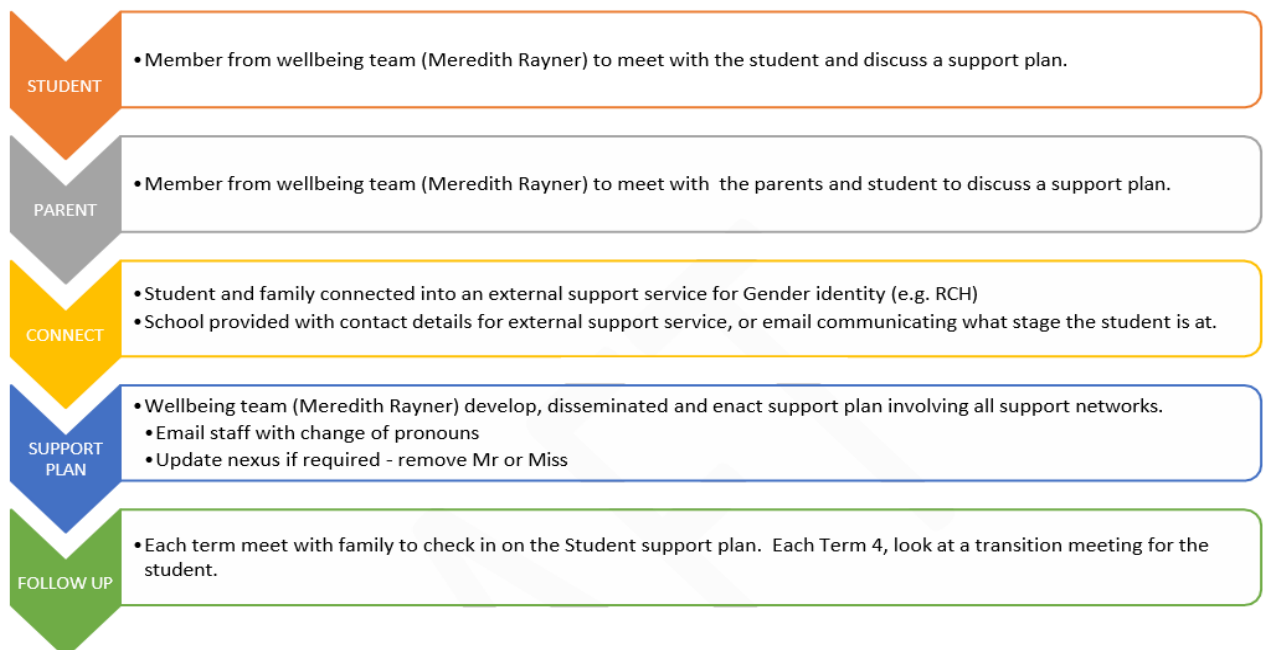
STUDENT

• Member from wellbeing team (Meredith Rayner) to meet with the student and discuss a support plan.

PARENT

• Member from wellbeing team (Meredith Rayner) to meet with the parents and student to discuss a support plan.

CONNECT

• Student and family connected into an external support service for Gender identity (e.g. RCH)
• School provided with contact details for external support service, or email communicating what stage the student is at.

SUPPORT PLAN

• Wellbeing team (Meredith Rayner) develop, disseminated and enact support plan involving all support networks.
• Email staff with change of pronouns
• Update nexus if required - remove Mr or Miss

FOLLOW UP

• Each term meet with family to check in on the Student support plan. Each Term 4, look at a transition meeting for the student.